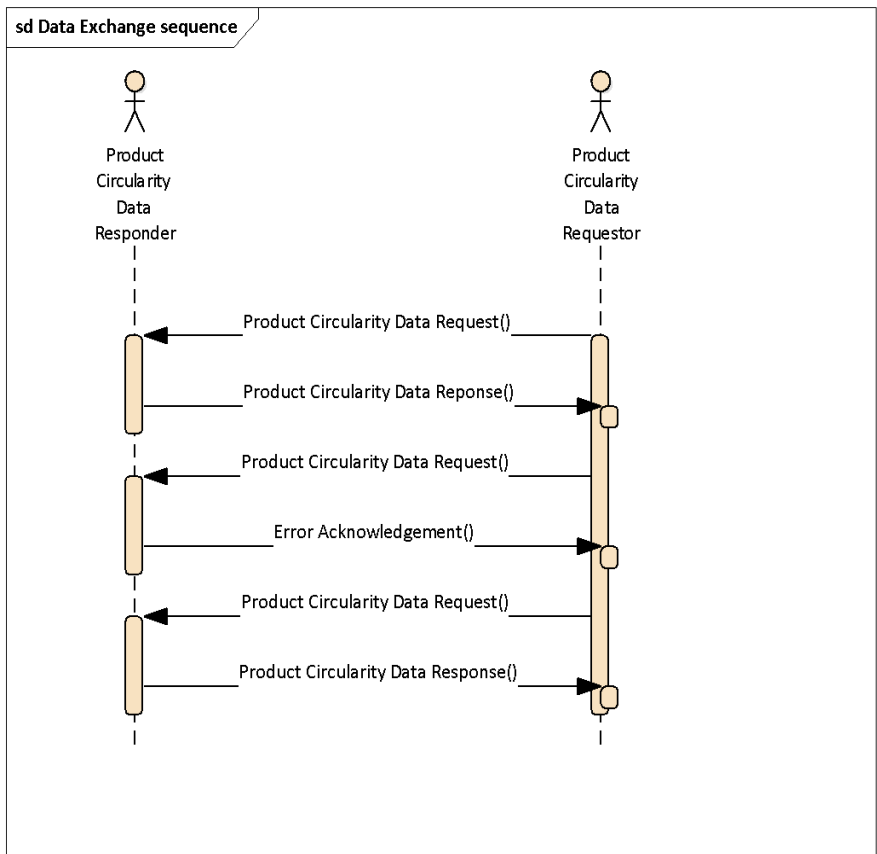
sd Data Exchange sequence

Product Circularity Data Responder

Product Circularity Data Requestor

Product Circularity Data Request()

Product Circularity Data Reponse()

Product Circularity Data Request()

Error Acknowledgement()

Product Circularity Data Request()

Product Circularity Data Response()